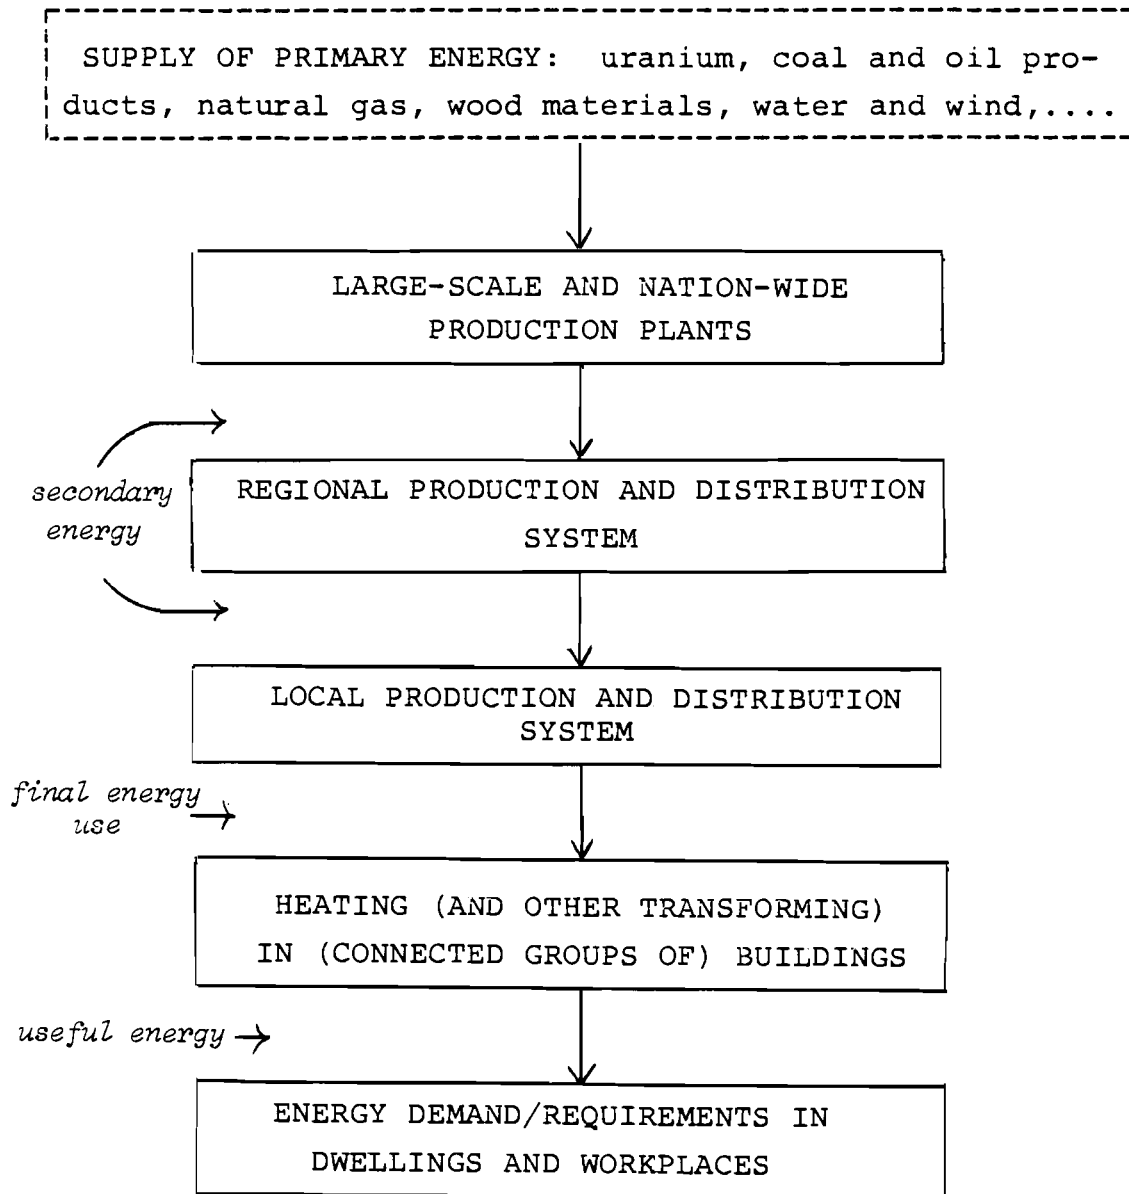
SUPPLY OF PRIMARY ENERGY: uranium, coal and oil products, natural gas, wood materials, water and wind,....

LARGE-SCALE AND NATION-WIDE PRODUCTION PLANTS

secondary energy

REGIONAL PRODUCTION AND DISTRIBUTION SYSTEM

LOCAL PRODUCTION AND DISTRIBUTION SYSTEM

final energy use

HEATING (AND OTHER TRANSFORMING) IN (CONNECTED GROUPS OF) BUILDINGS

useful energy

ENERGY DEMAND/REQUIREMENTS IN DWELLINGS AND WORKPLACES